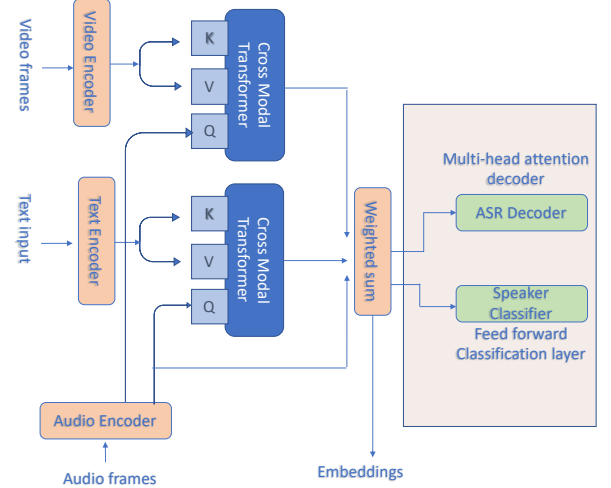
Video frames

Video Encoder

K

V

Q

Cross Modal Transformer

Text input

Text Encoder

K

V

Q

Cross Modal Transformer

Weighted sum

Multi-head attention decoder

ASR Decoder

Speaker Classifier

Feed forward Classification layer

Audio Encoder

Audio frames

Embeddings